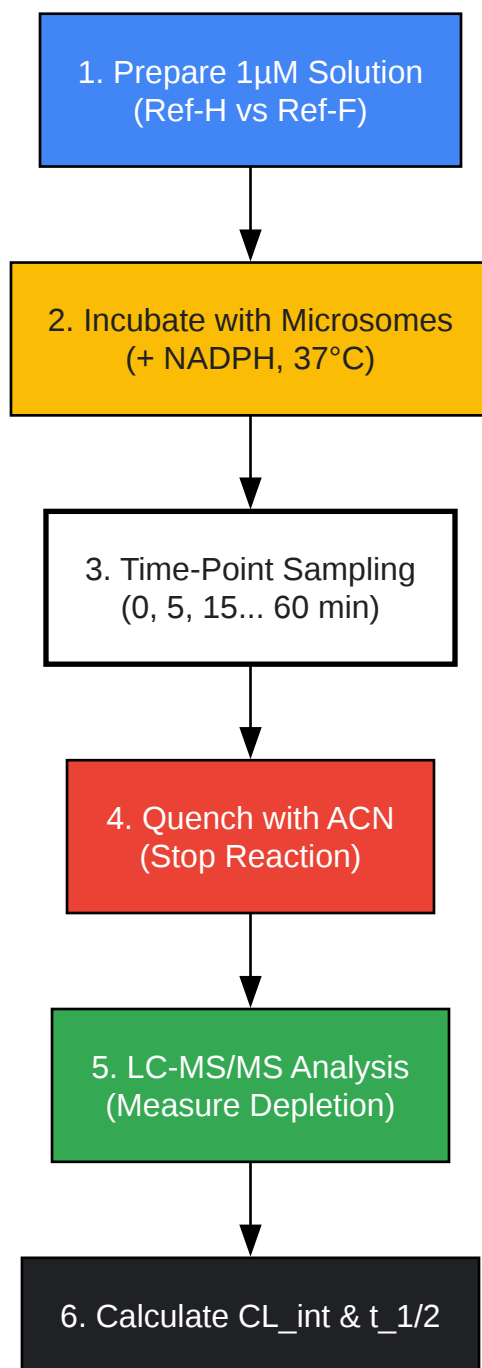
1. Prepare 1µM Solution
(Ref-H vs Ref-F)

2. Incubate with Microsomes
(+ NADPH, 37°C)

3. Time-Point Sampling
(0, 5, 15... 60 min)

4. Quench with ACN
(Stop Reaction)

5. LC-MS/MS Analysis
(Measure Depletion)

6. Calculate CL_int & t_1/2